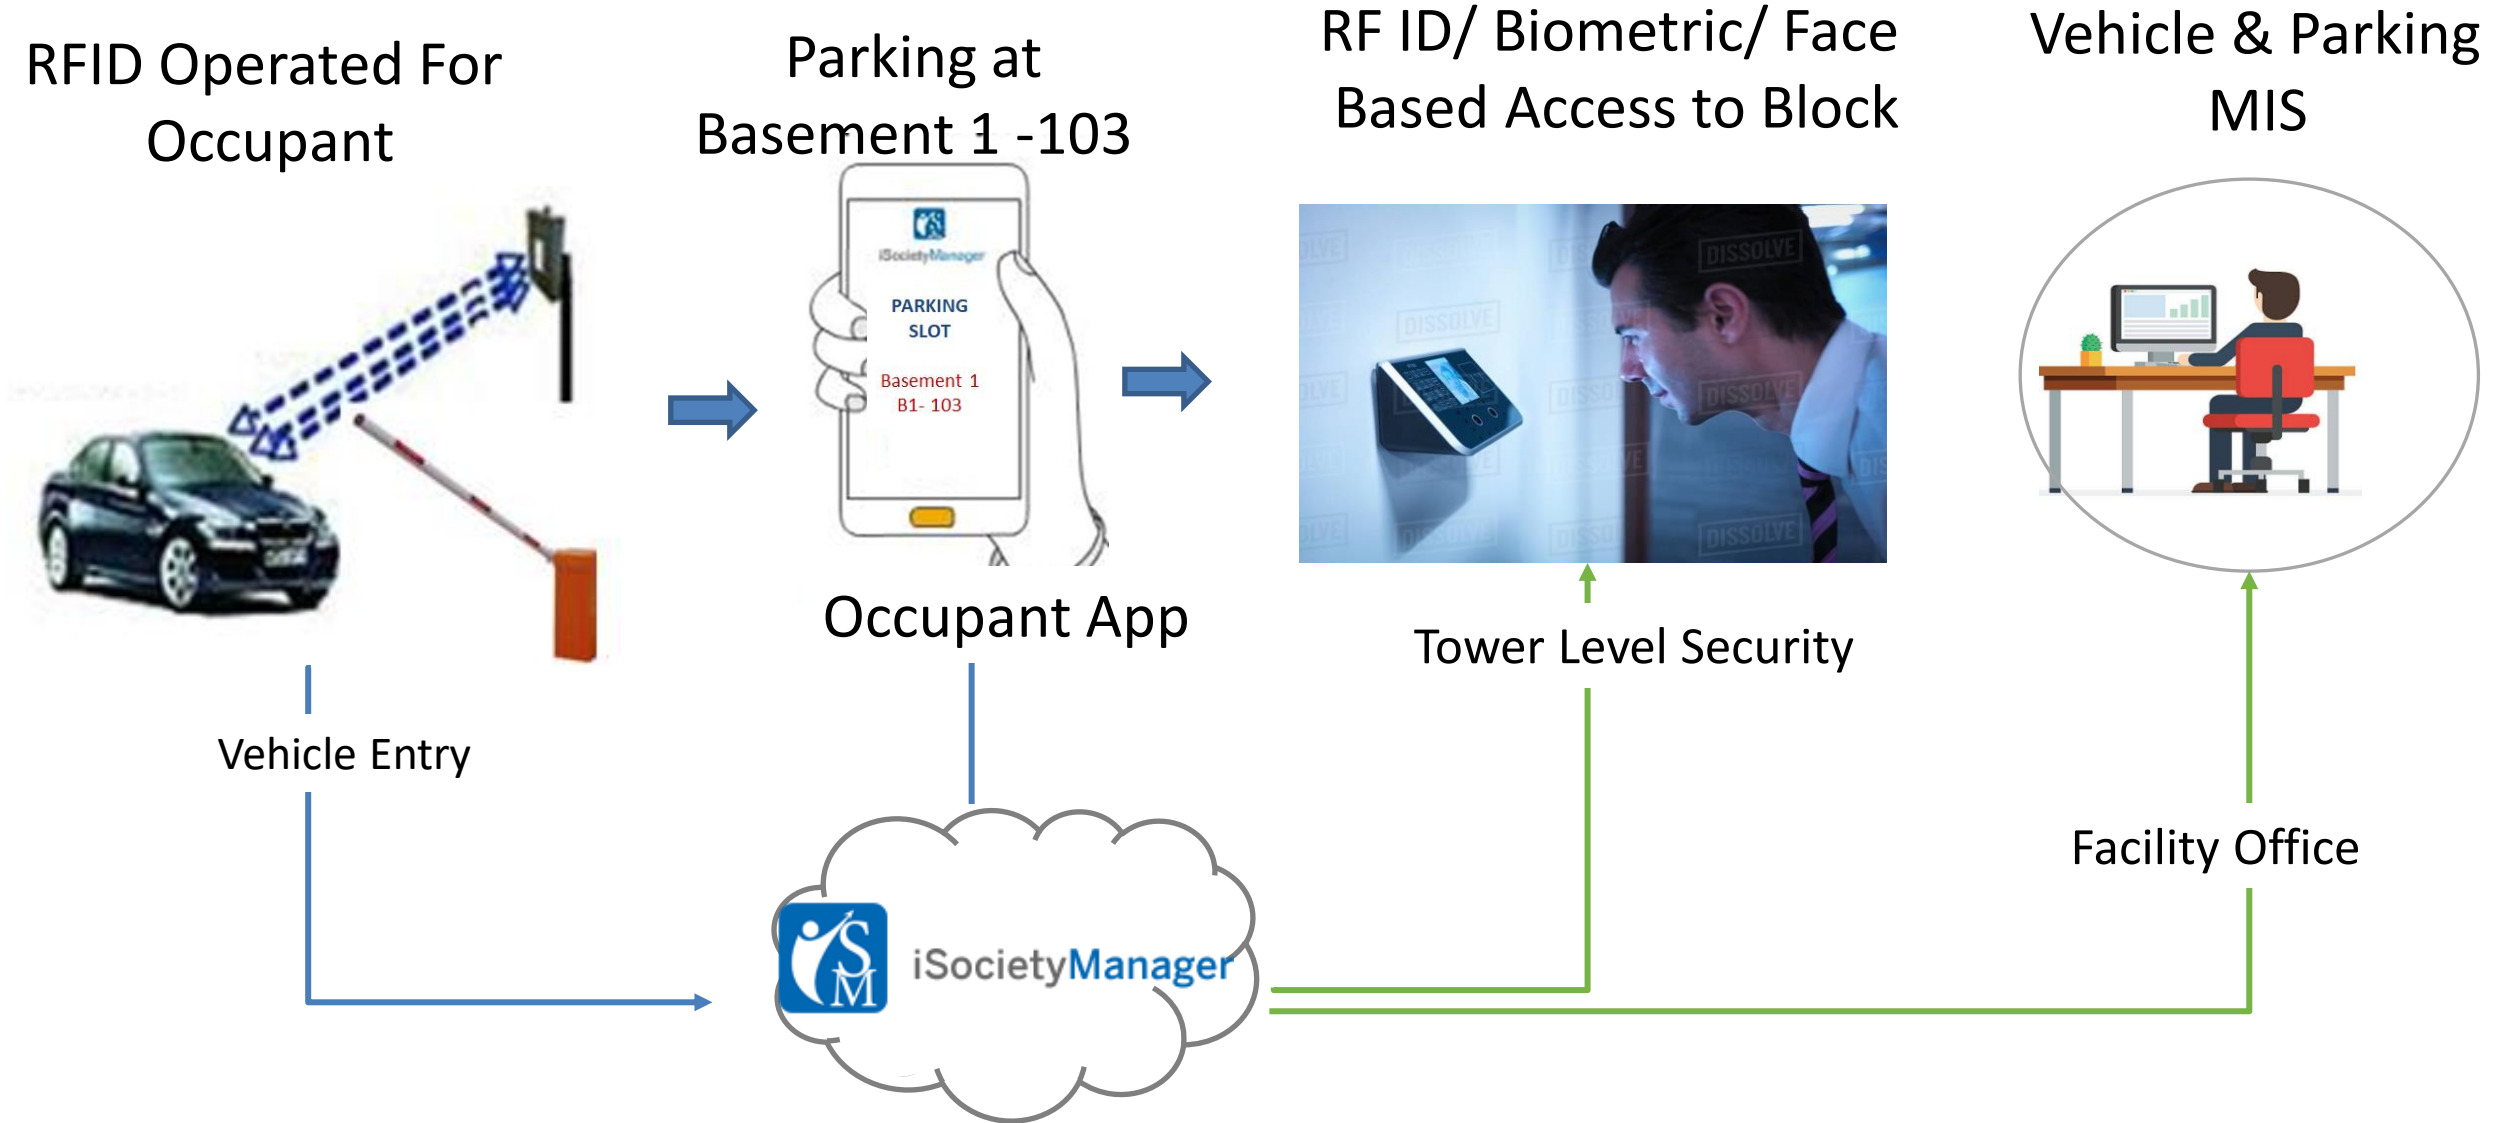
RFID Operated For Occupant

Parking at Basement 1 -103

RF ID/ Biometric/ Face Based Access to Block

Vehicle & Parking MIS

iSocietyManager

PARKING SLOT

Basement 1
B1- 103

DISSOLVE

Occupant App

Tower Level Security

Vehicle Entry

Facility Office

iSocietyManager